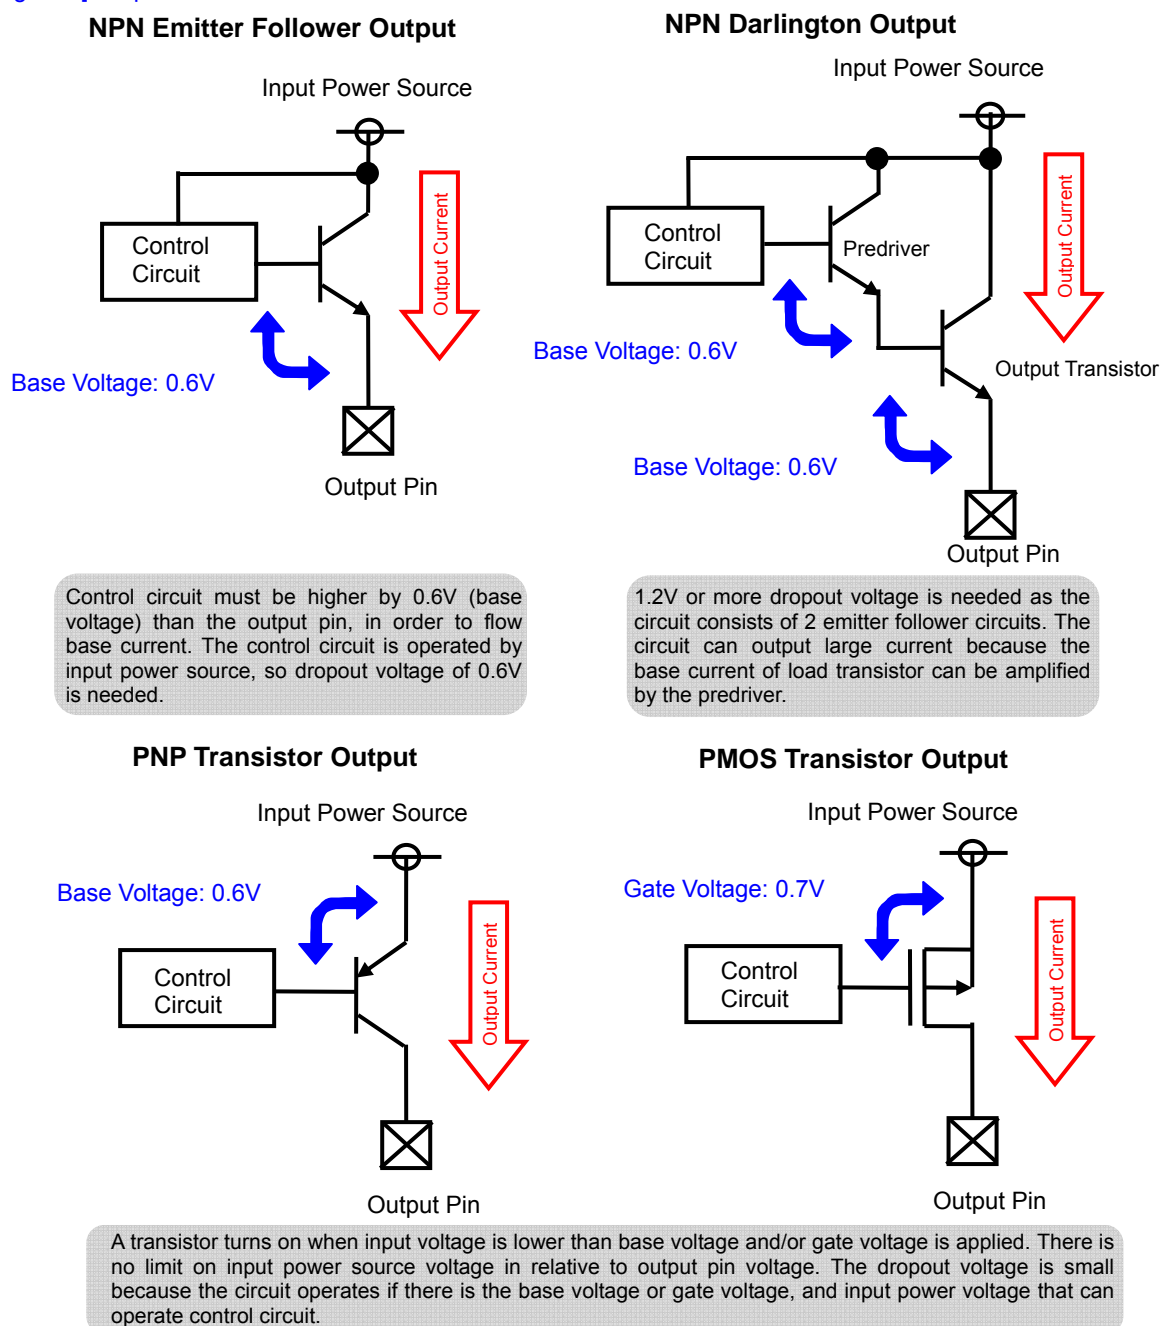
NPN Emitter Follower Output

Input Power Source

Control Circuit

Output Current

Base Voltage: 0.6V

Output Pin

Control circuit must be higher by 0.6V (base voltage) than the output pin, in order to flow base current. The control circuit is operated by input power source, so dropout voltage of 0.6V is needed.

NPN Darlington Output

Input Power Source

Control Circuit

Predriver

Output Current

Base Voltage: 0.6V

Output Transistor

Base Voltage: 0.6V

Output Pin

1.2V or more dropout voltage is needed as the circuit consists of 2 emitter follower circuits. The circuit can output large current because the base current of load transistor can be amplified by the predriver.

PNP Transistor Output

Input Power Source

Base Voltage: 0.6V

Control Circuit

Output Current

Output Pin

PMOS Transistor Output

Input Power Source

Gate Voltage: 0.7V

Control Circuit

Output Current

Output Pin

A transistor turns on when input voltage is lower than base voltage and/or gate voltage is applied. There is no limit on input power source voltage in relative to output pin voltage. The dropout voltage is small because the circuit operates if there is the base voltage or gate voltage, and input power voltage that can operate control circuit.